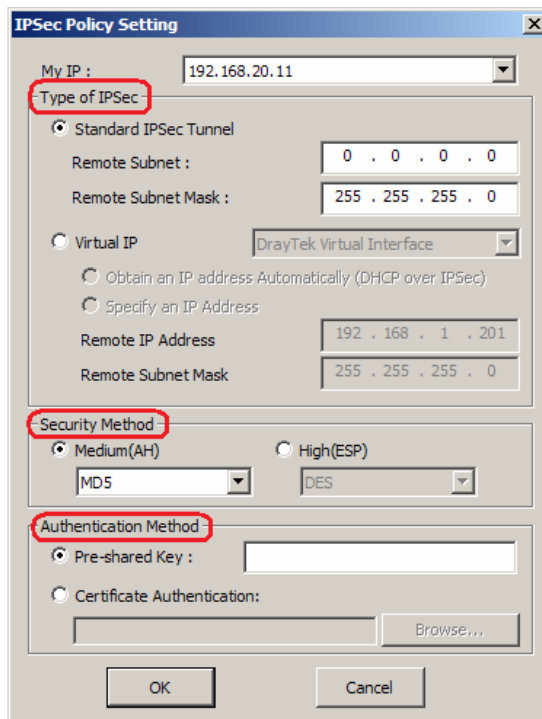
IPSec Policy Setting

My IP : 192.168.20.11

Type of IPSec

Standard IPSec Tunnel

Remote Subnet : 0 . 0 . 0 . 0

Remote Subnet Mask : 255 . 255 . 255 . 0

Virtual IP DrayTek Virtual Interface

Obtain an IP address Automatically (DHCP over IPSec)

Specify an IP Address

Remote IP Address 192 . 168 . 1 . 201

Remote Subnet Mask 255 . 255 . 255 . 0

Security Method

Medium(AH) High(ESP)

MD5 DES

Authentication Method

Pre-shared Key :

Certificate Authentication:

Browse...

OK Cancel